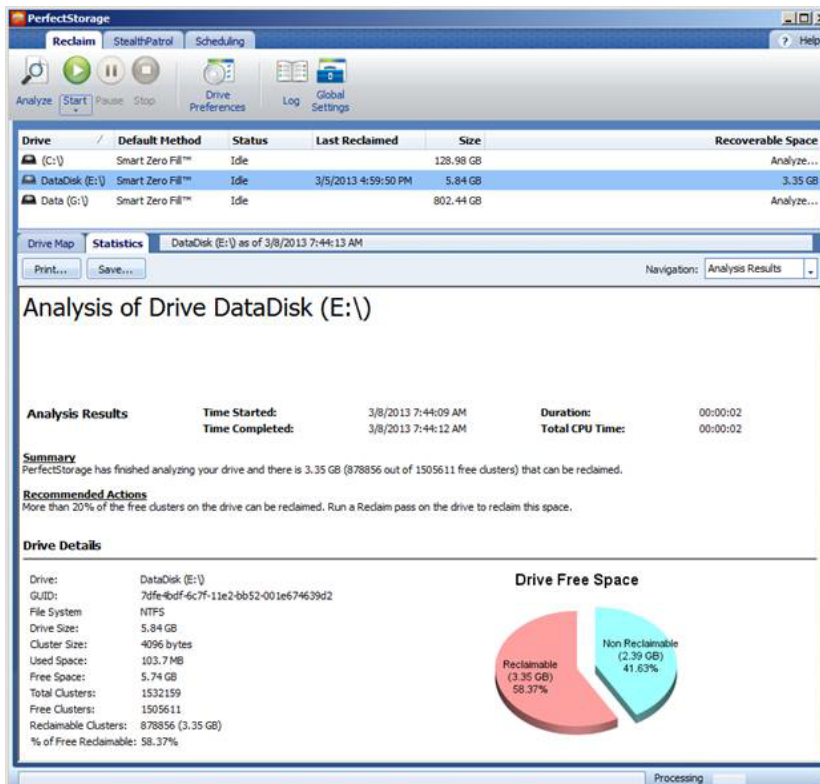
PerfectStorage

Reclaim | StealthPatrol | Scheduling

? Help

Analyze | Start | Pause | Stop | Drive Preferences | Log | Global Settings

| Drive | Default Method | Status | Last Reclaimed | Size | Recoverable Space |
|---|---|---|---|---|---|
| (C:\) | Smart Zero Fill™ | Idle | | 128.98 GB | Analyze... |
| DataDisk (E:\) | Smart Zero Fill™ | Idle | 3/5/2013 4:59:50 PM | 5.84 GB | 3.35 GB |
| Data (G:\) | Smart Zero Fill™ | Idle | | 802.44 GB | Analyze... |

Drive Map | Statistics | DataDisk (E:\) as of 3/8/2013 7:44:13 AM

Print... | Save... | Navigation: Analysis Results

Analysis of Drive DataDisk (E:\)

Analysis Results | Time Started: 3/8/2013 7:44:09 AM | Duration: 00:00:02
Time Completed: 3/8/2013 7:44:12 AM | Total CPU Time: 00:00:02

Summary
PerfectStorage has finished analyzing your drive and there is 3.35 GB (878856 out of 1505611 free clusters) that can be reclaimed.

Recommended Actions
More than 20% of the free clusters on the drive can be reclaimed. Run a Reclaim pass on the drive to reclaim this space.

Drive Details

Drive: DataDisk (E:\)
GUID: 7dfe4bdf-6c7f-11e2-bb52-001e674639d2
File System NTFS
Drive Size: 5.84 GB
Cluster Size: 4096 bytes
Used Space: 103.7 MB
Free Space: 5.74 GB
Total Clusters: 1532159
Free Clusters: 1505611
Reclaimable Clusters: 878856 (3.35 GB)
% of Free Reclaimable: 58.37%

Drive Free Space

Non Reclaimable (2.39 GB) 41.63%

Reclaimable (3.35 GB) 58.37%

Processing